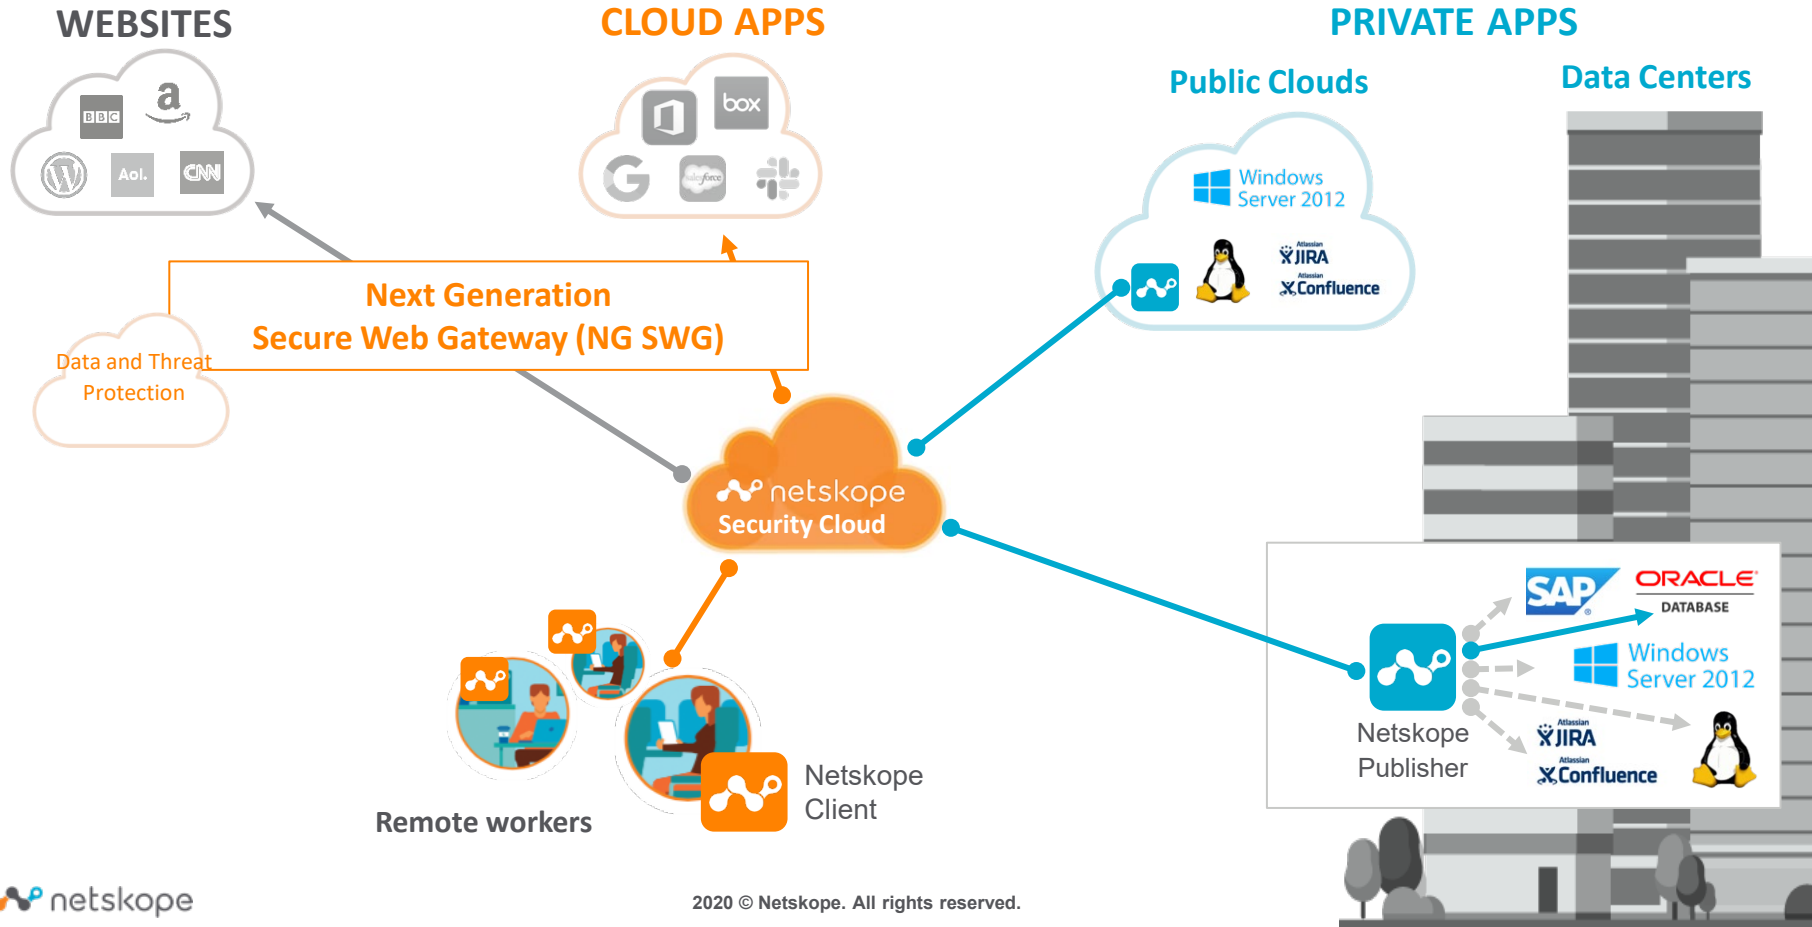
WEBSITES

BBC a Aol. CNN

CLOUD APPS

box G salesforce

PRIVATE APPS

Public Clouds

Data Centers

Windows Server 2012

Atlassian JIRA

Atlassian Confluence

Next Generation Secure Web Gateway (NG SWG)

Data and Threat Protection

netskope Security Cloud

SAP

ORACLE DATABASE

Windows Server 2012

Atlassian JIRA

Atlassian Confluence

Netskope Publisher

Netskope Client

Remote workers

netskope

2020 © Netskope. All rights reserved.